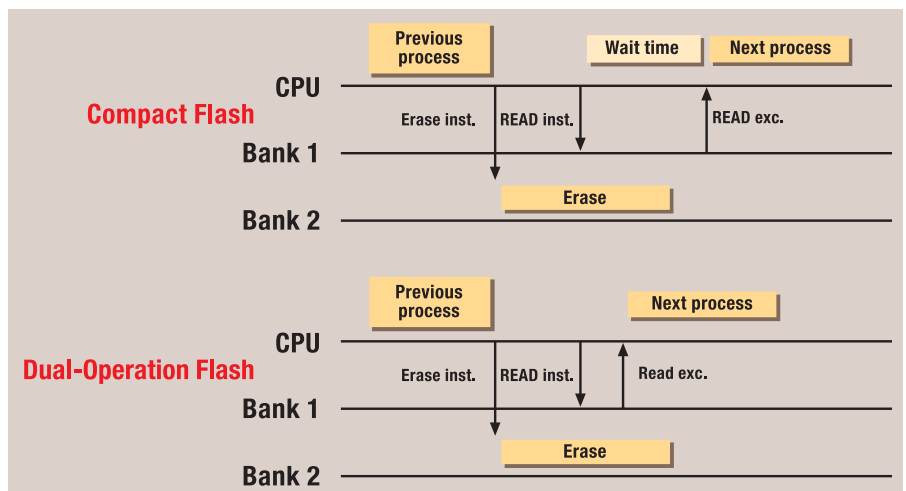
Previous process

Wait time

Next process

CPU

Compact Flash

Erase inst.

READ inst.

READ exc.

Bank 1

Erase

Bank 2

Previous process

Next process

CPU

Dual-Operation Flash

Erase inst.

READ inst.

Read exc.

Bank 1

Erase

Bank 2